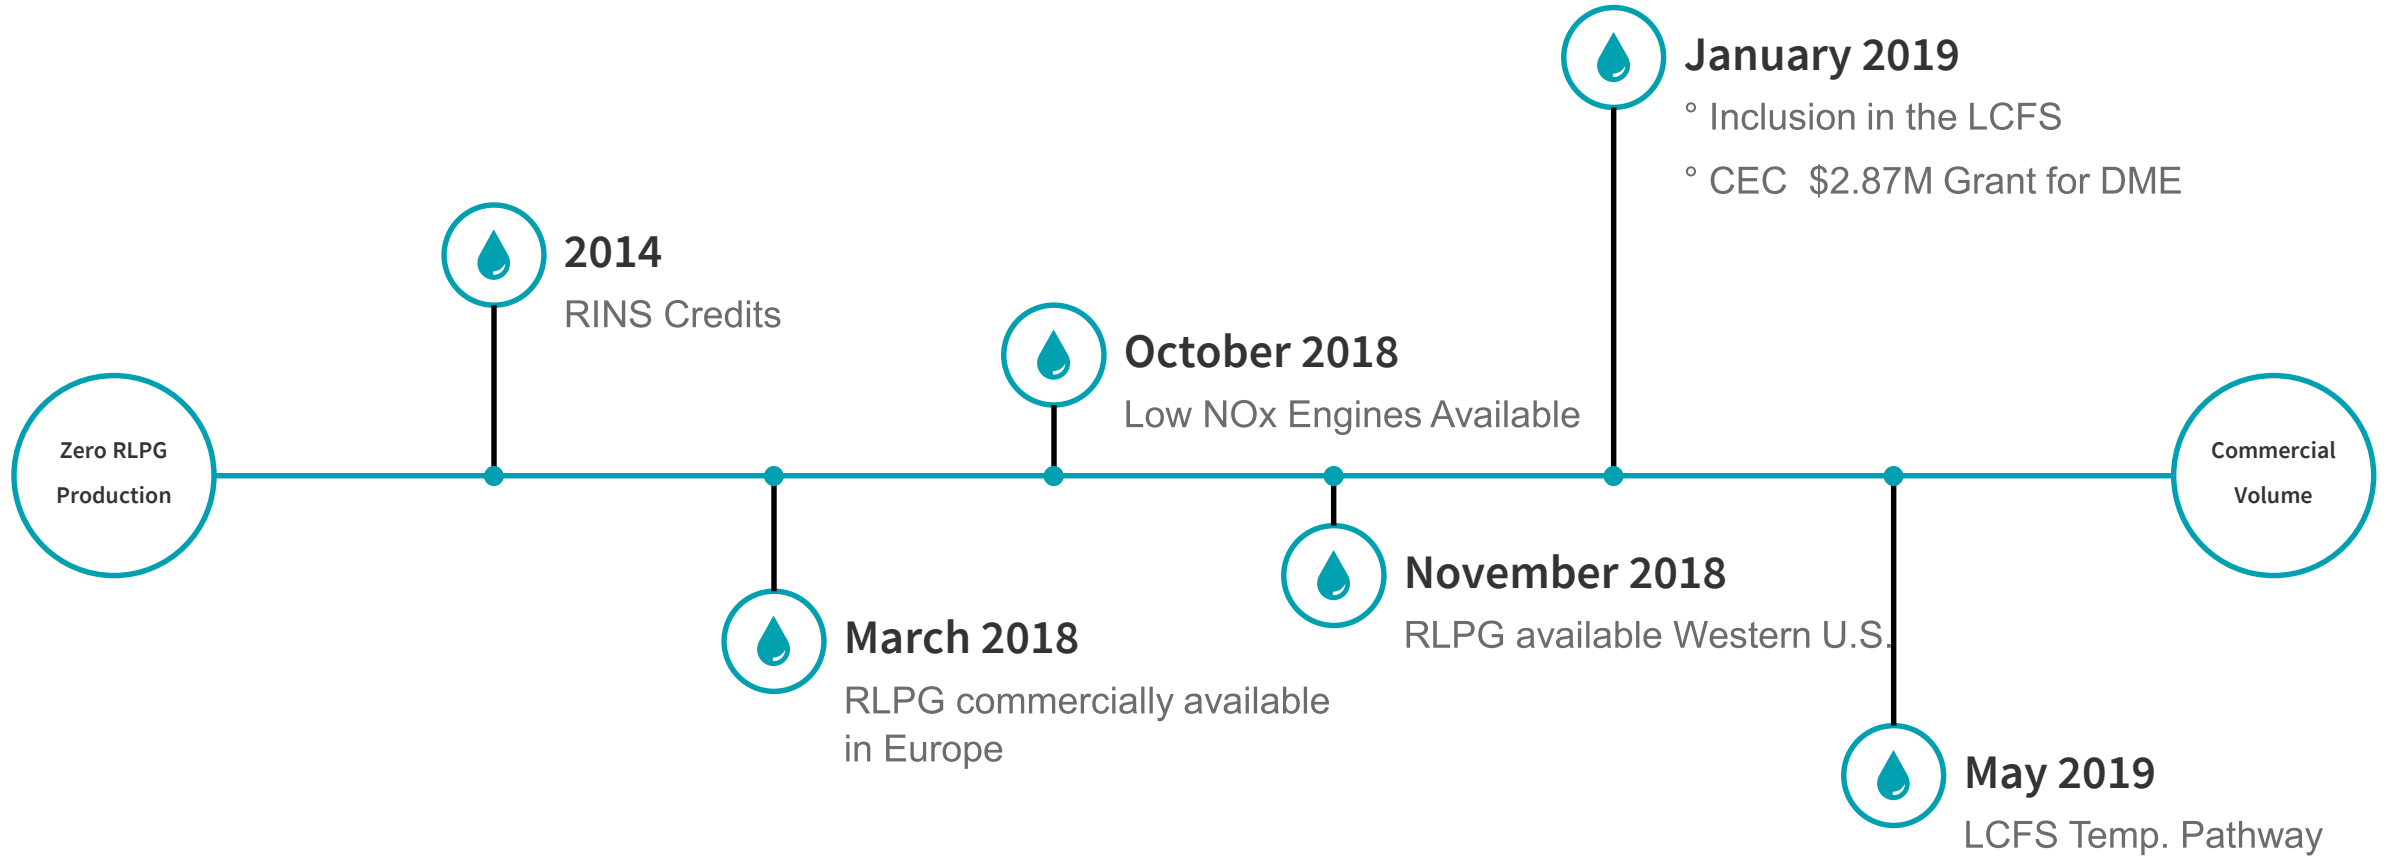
January 2019
° Inclusion in the LCFS
° CEC $2.87M Grant for DME

2014
RINS Credits

October 2018
Low NOx Engines Available

Zero RLPG Production

Commercial Volume

November 2018
RLPG available Western U.S.

March 2018
RLPG commercially available in Europe

May 2019
LCFS Temp. Pathway